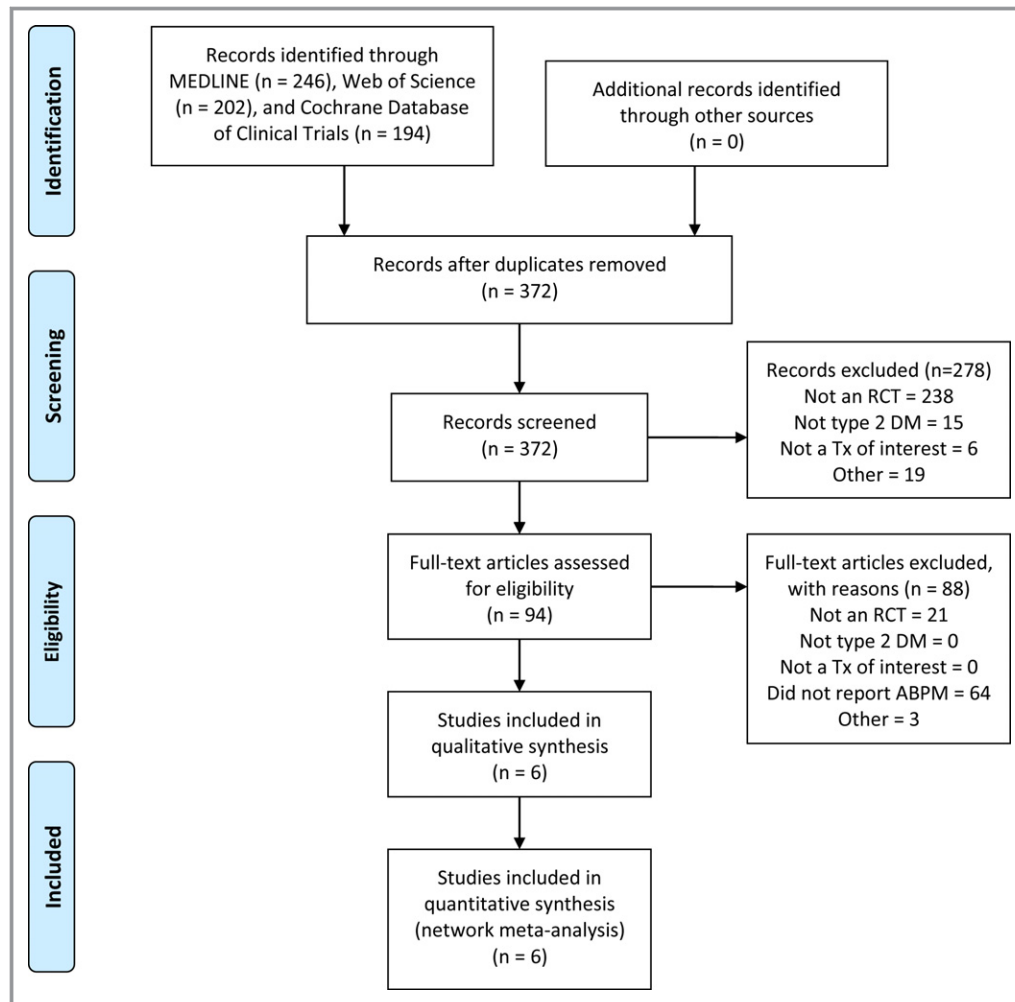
Identification

Records identified through MEDLINE (n = 246), Web of Science (n = 202), and Cochrane Database of Clinical Trials (n = 194)

Additional records identified through other sources (n = 0)

Screening

Records after duplicates removed (n = 372)

Records screened (n = 372)

Records excluded (n=278)
Not an RCT = 238
Not type 2 DM = 15
Not a Tx of interest = 6
Other = 19

Eligibility

Full-text articles assessed for eligibility (n = 94)

Full-text articles excluded, with reasons (n = 88)
Not an RCT = 21
Not type 2 DM = 0
Not a Tx of interest = 0
Did not report ABPM = 64
Other = 3

Studies included in qualitative synthesis (n = 6)

Included

Studies included in quantitative synthesis (network meta-analysis) (n = 6)